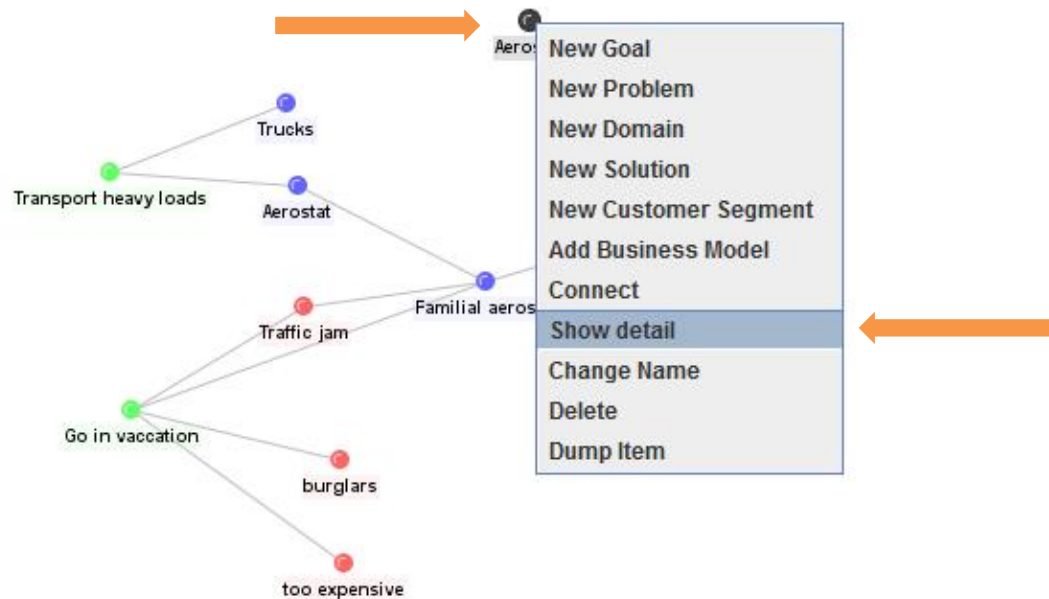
Aeros

New Goal
New Problem
New Domain
New Solution
New Customer Segment
Add Business Model
Connect
Show detail
Change Name
Delete
Dump Item

Trucks

Transport heavy loads

Aerostat

Familial aeros

Traffic jam

Go in vaccation

burglars

too expensive